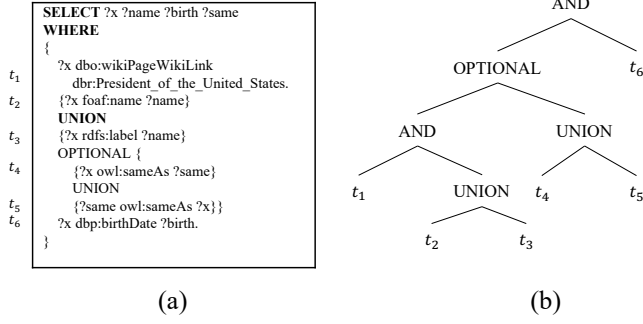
SELECT ?x ?name ?birth ?same
WHERE
{
$t_1$ ?x dbo:wikiPageWikiLink dbr:President_of_the_United_States.
$t_2$ {?x foaf:name ?name}
UNION
$t_3$ {?x rdfs:label ?name}
OPTIONAL {
$t_4$ {?x owl:sameAs ?same}
UNION
$t_5$ {?same owl:sameAs ?x}}
$t_6$ ?x dbp:birthDate ?birth.
}

(a)

AND

OPTIONAL $t_6$

AND UNION

$t_1$ UNION $t_4$ $t_5$

$t_2$ $t_3$

(b)